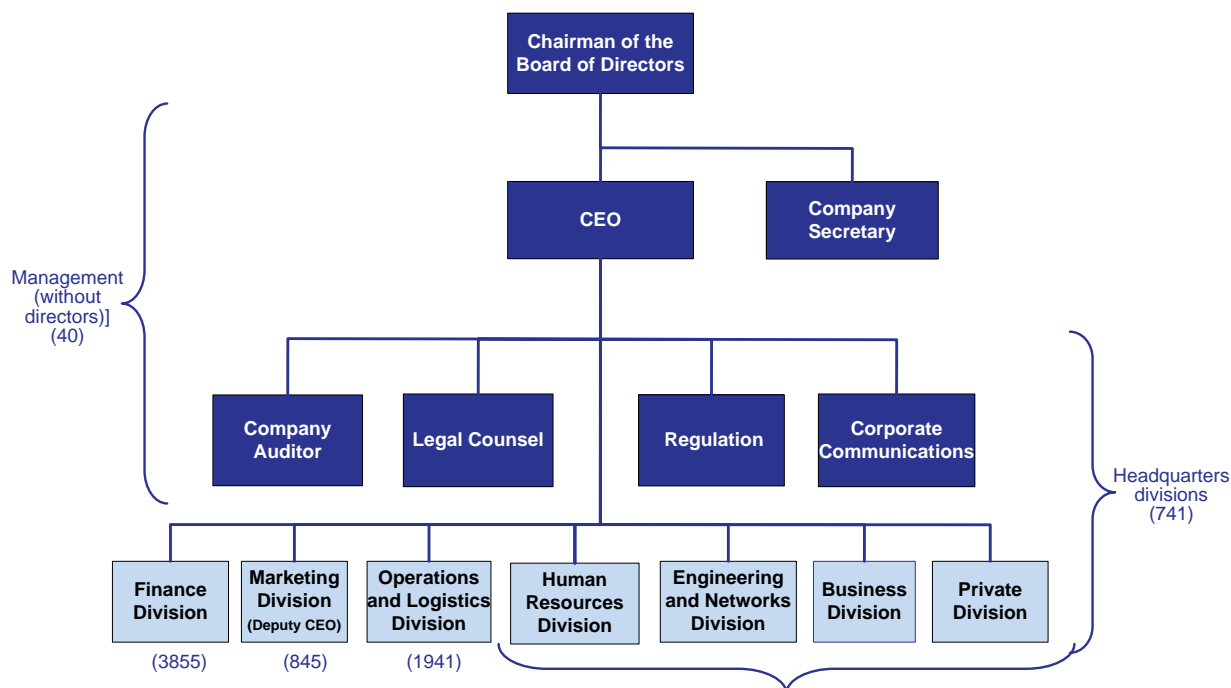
Chairman of the Board of Directors

CEO

Company Secretary

Management (without directors)] (40)

Company Auditor

Legal Counsel

Regulation

Corporate Communications

Headquarters divisions (741)

Finance Division

Marketing Division (Deputy CEO)

Operations and Logistics Division

Human Resources Division

Engineering and Networks Division

Business Division

Private Division

(3855)

(845)

(1941)